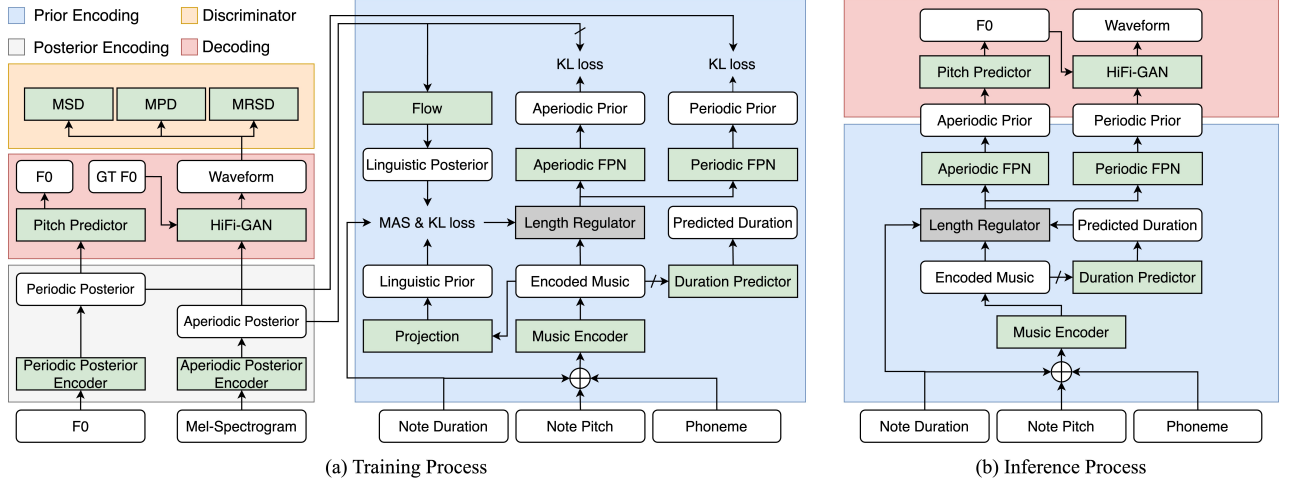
Prior Encoding
Discriminator
Posterior Encoding
Decoding

MSD
MPD
MRSD

F0
GT F0
Waveform
Pitch Predictor
HiFi-GAN

Periodic Posterior
Aperiodic Posterior
Periodic Posterior Encoder
Aperiodic Posterior Encoder
F0
Mel-Spectrogram

KL loss
KL loss
Flow
Aperiodic Prior
Periodic Prior
Linguistic Posterior
Aperiodic FPN
Periodic FPN
MAS & KL loss
Length Regulator
Predicted Duration
Linguistic Prior
Encoded Music
Duration Predictor
Projection
Music Encoder
Note Duration
Note Pitch
Phoneme

(a) Training Process

F0
Waveform
Pitch Predictor
HiFi-GAN
Aperiodic Prior
Periodic Prior
Aperiodic FPN
Periodic FPN
Length Regulator
Predicted Duration
Encoded Music
Duration Predictor
Music Encoder
Note Duration
Note Pitch
Phoneme

(b) Inference Process